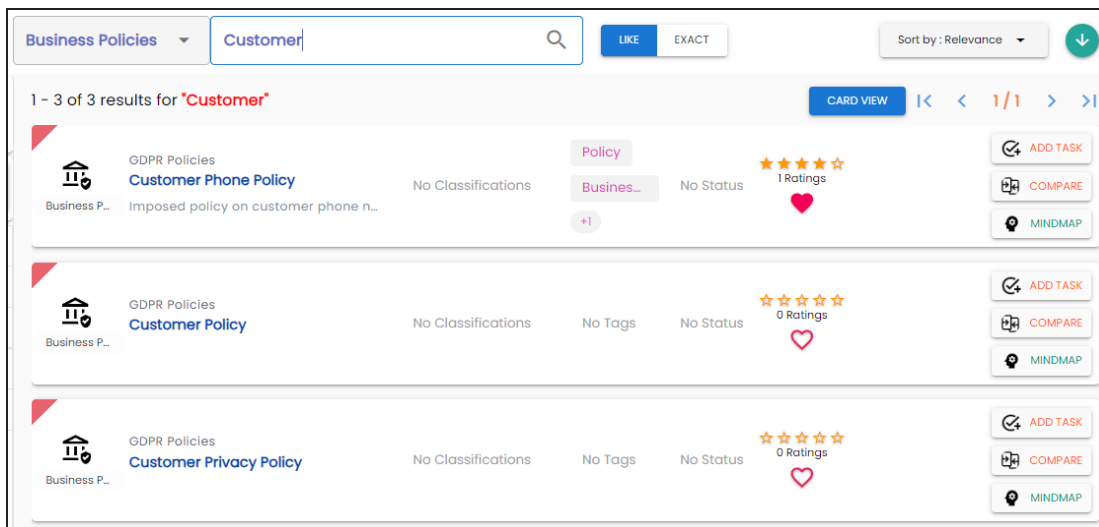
Business Policies

Customer

LIKE EXACT

Sort by : Relevance

1 - 3 of 3 results for "Customer"

CARD VIEW

1/1

Business P...

GDPR Policies

Customer Phone Policy

Imposed policy on customer phone n...

No Classifications

Policy

Busines...

+1

No Status

1 Ratings

ADD TASK

COMPARE

MINDMAP

Business P...

GDPR Policies

Customer Policy

No Classifications

No Tags

No Status

0 Ratings

ADD TASK

COMPARE

MINDMAP

Business P...

GDPR Policies

Customer Privacy Policy

No Classifications

No Tags

No Status

0 Ratings

ADD TASK

COMPARE

MINDMAP